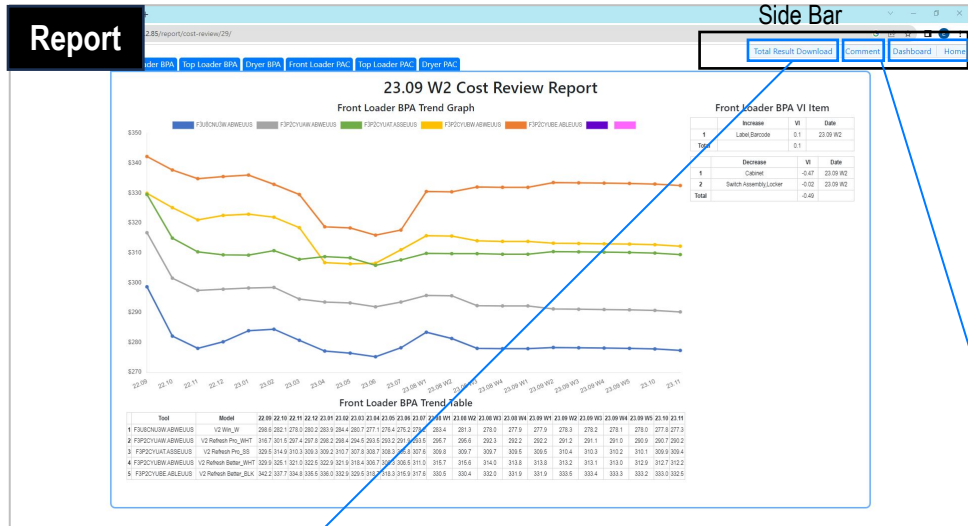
Report

Side Bar

2.85/report/cost-review/29/

ader BPA | Top Loader BPA | Dryer BPA | Front Loader PAC | Top Loader PAC | Dryer PAC

Total Result Download | Comment | Dashboard | Home

23.09 W2 Cost Review Report

Front Loader BPA Trend Graph

F3U8CNUSW.ABWEUUS F3P2CYUAW.ABWEUUS F3P2CYUAT.ASSEUUS F3P2CYUBW.ABWEUUS F3P2CYUBE.ABLEUUS

$350
$340
$330
$320
$310
$300
$290
$280
$270

22.09 22.10 22.11 22.12 23.01 23.02 23.03 23.04 23.05 23.06 23.07 23.08 W1 23.08 W2 23.08 W3 23.08 W4 23.09 W1 23.09 W2 23.09 W3 23.09 W4 23.09 W5 23.10 23.11

Front Loader BPA VI Item

| | Increase | VI | Date |
|---|---|---|---|
| 1 | Label,Barcode | 0.1 | 23.09 W2 |
| Total | | 0.1 | |

| | Decrease | VI | Date |
|---|---|---|---|
| 1 | Cabinet | -0.47 | 23.09 W2 |
| 2 | Switch Assembly,Locker | -0.02 | 23.09 W2 |
| Total | | -0.49 | |

Front Loader BPA Trend Table

| | Tool | Model | 22.09 | 22.10 | 22.11 | 22.12 | 23.01 | 23.02 | 23.03 | 23.04 | 23.05 | 23.06 | 23.07 | 23.08 W1 | 23.08 W2 | 23.08 W3 | 23.08 W4 | 23.09 W1 | 23.09 W2 | 23.09 W3 | 23.09 W4 | 23.09 W5 | 23.10 | 23.11 |
|---|---|---|---|---|---|---|---|---|---|---|---|---|---|---|---|---|---|---|---|---|---|---|---|---|
| 1 | F3U8CNUSW.ABWEUUS | V2 Win_W | 298.6 | 282.1 | 278.0 | 280.2 | 283.9 | 284.4 | 280.7 | 277.1 | 276.4 | 275.2 | 278.2 | 283.4 | 281.3 | 278.0 | 277.9 | 277.9 | 278.3 | 278.2 | 278.1 | 278.0 | 277.8 | 277.3 |
| 2 | F3P2CYUAW.ABWEUUS | V2 Refresh Pro_WHT | 316.7 | 301.5 | 297.4 | 297.8 | 298.2 | 298.4 | 294.5 | 293.5 | 293.2 | 291.9 | 293.5 | 295.7 | 295.6 | 292.3 | 292.2 | 292.2 | 291.2 | 291.1 | 291.0 | 290.9 | 290.7 | 290.2 |
| 3 | F3P2CYUAT.ASSEUUS | V2 Refresh Pro_SS | 329.5 | 314.9 | 310.3 | 309.3 | 309.2 | 310.7 | 307.8 | 308.7 | 308.2 | 306.2 | 307.6 | 309.8 | 309.7 | 309.5 | 309.6 | 310.4 | 310.3 | 310.2 | 310.1 | 309.9 | 309.4 | |
| 4 | F3P2CYUBW.ABWEUUS | V2 Refresh Better_WHT | 329.9 | 325.1 | 321.0 | 322.5 | 322.9 | 321.9 | 318.4 | 306.7 | 306.5 | 306.5 | 311.0 | 315.7 | 315.6 | 314.0 | 313.8 | 313.8 | 313.2 | 313.1 | 313.0 | 312.9 | 312.7 | 312.2 |
| 5 | F3P2CYUBE.ABLEUUS | V2 Refresh Better_BLK | 342.2 | 337.7 | 334.8 | 335.5 | 336.0 | 332.9 | 329.5 | 318.3 | 318.3 | 315.9 | 317.6 | 330.5 | 330.4 | 332.0 | 331.9 | 331.9 | 333.5 | 333.4 | 333.3 | 333.2 | 333.0 | 332.5 |